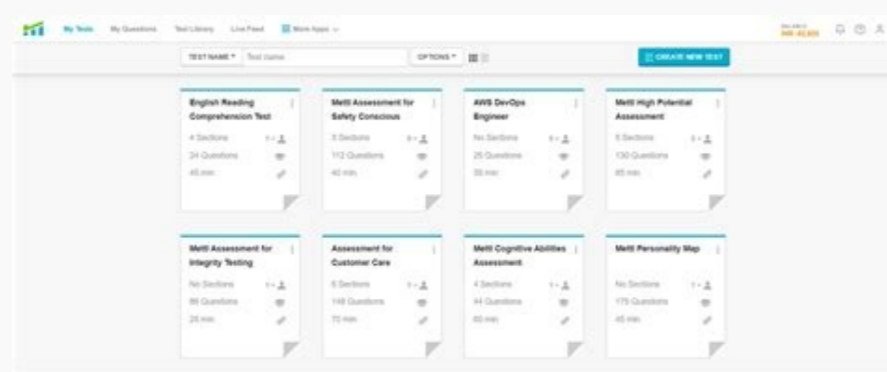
My Tests My Questions Test Library Live Feed More Apps

BALANCE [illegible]

TEST NAME Test name OPTIONS

CREATE NEW TEST

English Reading Comprehension Test
4 Sections
24 Questions
45 min

Mettl Assessment for Safety Conscious
3 Sections
112 Questions
40 min

AWS DevOps Engineer
No Sections
25 Questions
35 min

Mettl High Potential Assessment
5 Sections
130 Questions
65 min

Mettl Assessment for Integrity Testing
No Sections
86 Questions
25 min

Assessment for Customer Care
6 Sections
148 Questions
70 min

Mettl Cognitive Abilities Assessment
4 Sections
44 Questions
60 min

Mettl Personality Map
No Sections
175 Questions
45 min